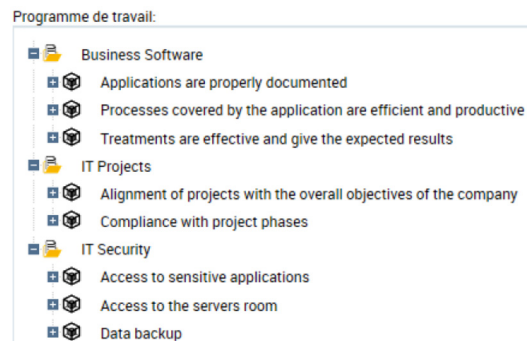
Programme de travail:

Business Software
Applications are properly documented
Processes covered by the application are efficient and productive
Treatments are effective and give the expected results
IT Projects
Alignment of projects with the overall objectives of the company
Compliance with project phases
IT Security
Access to sensitive applications
Access to the servers room
Data backup